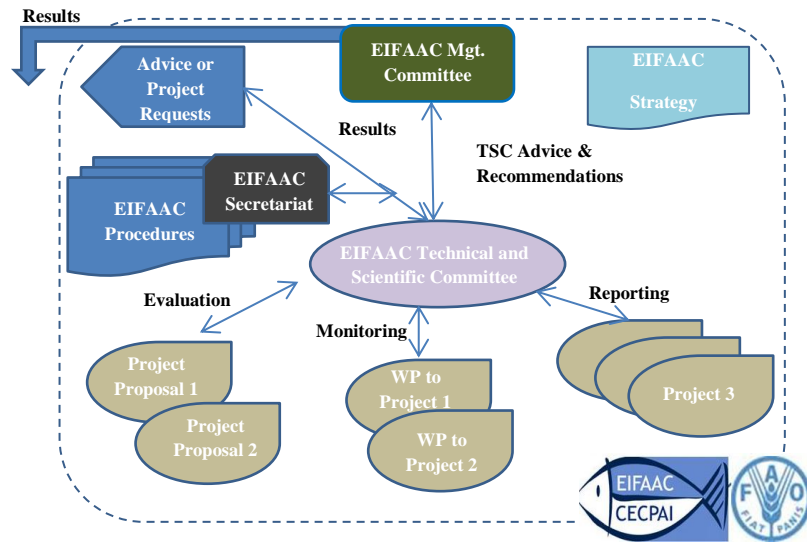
Results

EIFAAC Mgt. Committee

Advice or Project Requests

EIFAAC Strategy

Results

TSC Advice & Recommendations

EIFAAC Secretariat

EIFAAC Procedures

EIFAAC Technical and Scientific Committee

Evaluation

Reporting

Monitoring

Project Proposal 1

Project Proposal 2

WP to Project 1

WP to Project 2

Project 3

EIFAAC CECPAI

FAO FIAT PANIS